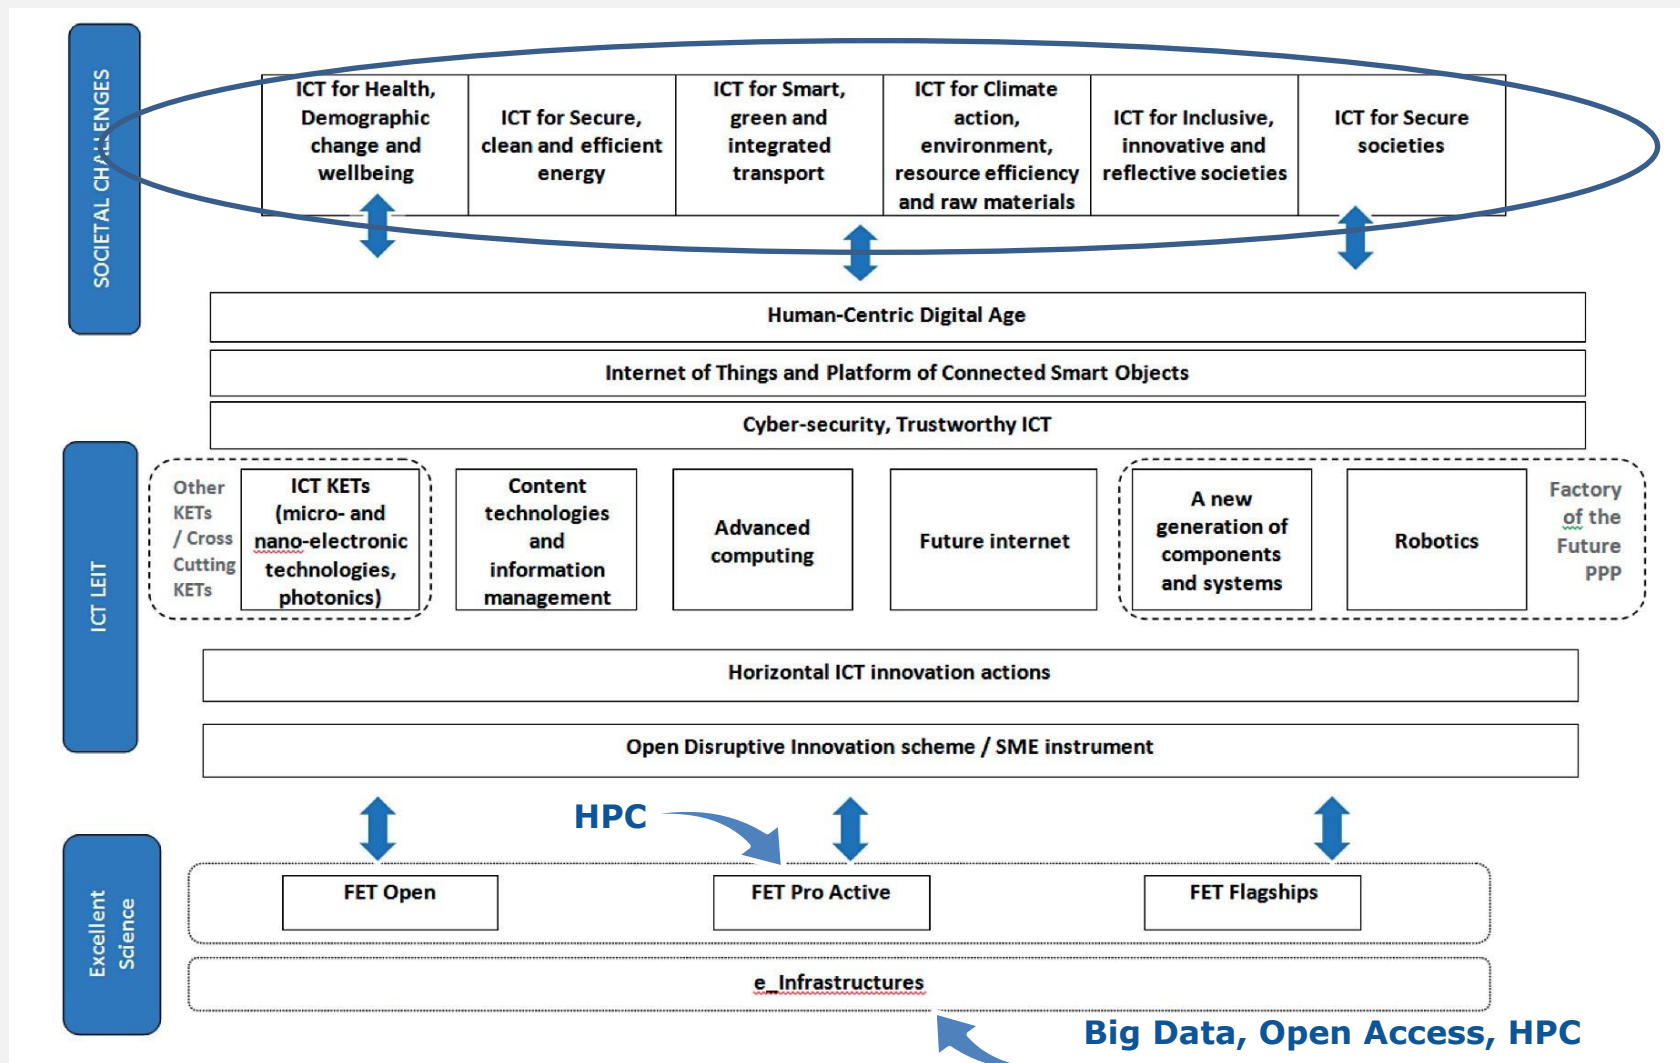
SOCIETAL CHALLENGES

ICT for Health, Demographic change and wellbeing

ICT for Secure, clean and efficient energy

ICT for Smart, green and integrated transport

ICT for Climate action, environment, resource efficiency and raw materials

ICT for Inclusive, innovative and reflective societies

ICT for Secure societies

Human-Centric Digital Age

Internet of Things and Platform of Connected Smart Objects

Cyber-security, Trustworthy ICT

ICT LEIT

Other KETs / Cross Cutting KETs

ICT KETs (micro- and nano-electronic technologies, photonics)

Content technologies and information management

Advanced computing

Future internet

A new generation of components and systems

Robotics

Factory of the Future PPP

Horizontal ICT innovation actions

Open Disruptive Innovation scheme / SME instrument

HPC

Excellent Science

FET Open

FET Pro Active

FET Flagships

e_Infrastructures

Big Data, Open Access, HPC